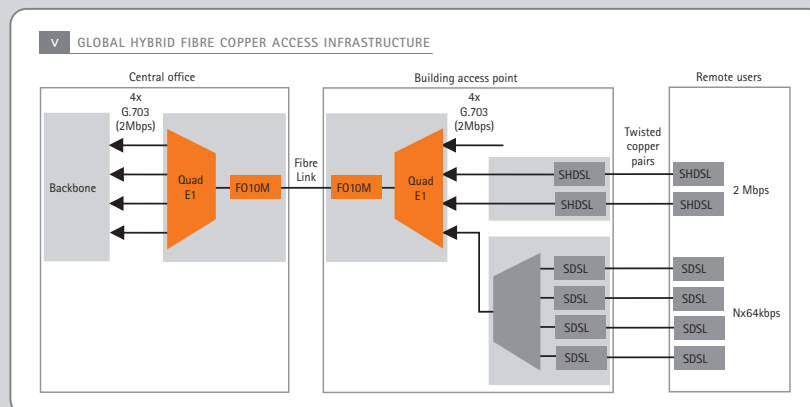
V GLOBAL HYBRID FIBRE COPPER ACCESS INFRASTRUCTURE

Central office

4x G.703 (2Mbps)

Backbone

Quad E1

FO10M

Fibre Link

Building access point

4x G.703 (2Mbps)

FO10M

Quad E1

SHDSL

SHDSL

SDSL

SDSL

SDSL

SDSL

Twisted copper pairs

Remote users

SHDSL

SHDSL

2 Mbps

SDSL

SDSL

SDSL

SDSL

Nx64kbps